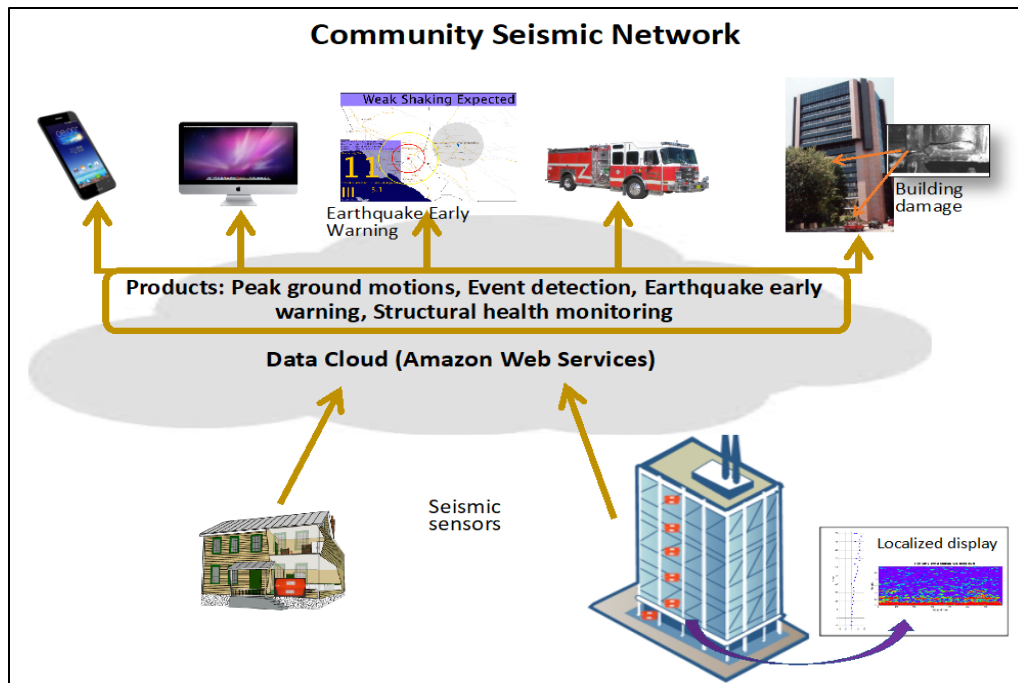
Community Seismic Network

Weak Shaking Expected

11

Earthquake Early Warning

Building damage

Products: Peak ground motions, Event detection, Earthquake early warning, Structural health monitoring

Data Cloud (Amazon Web Services)

Seismic sensors

Localized display